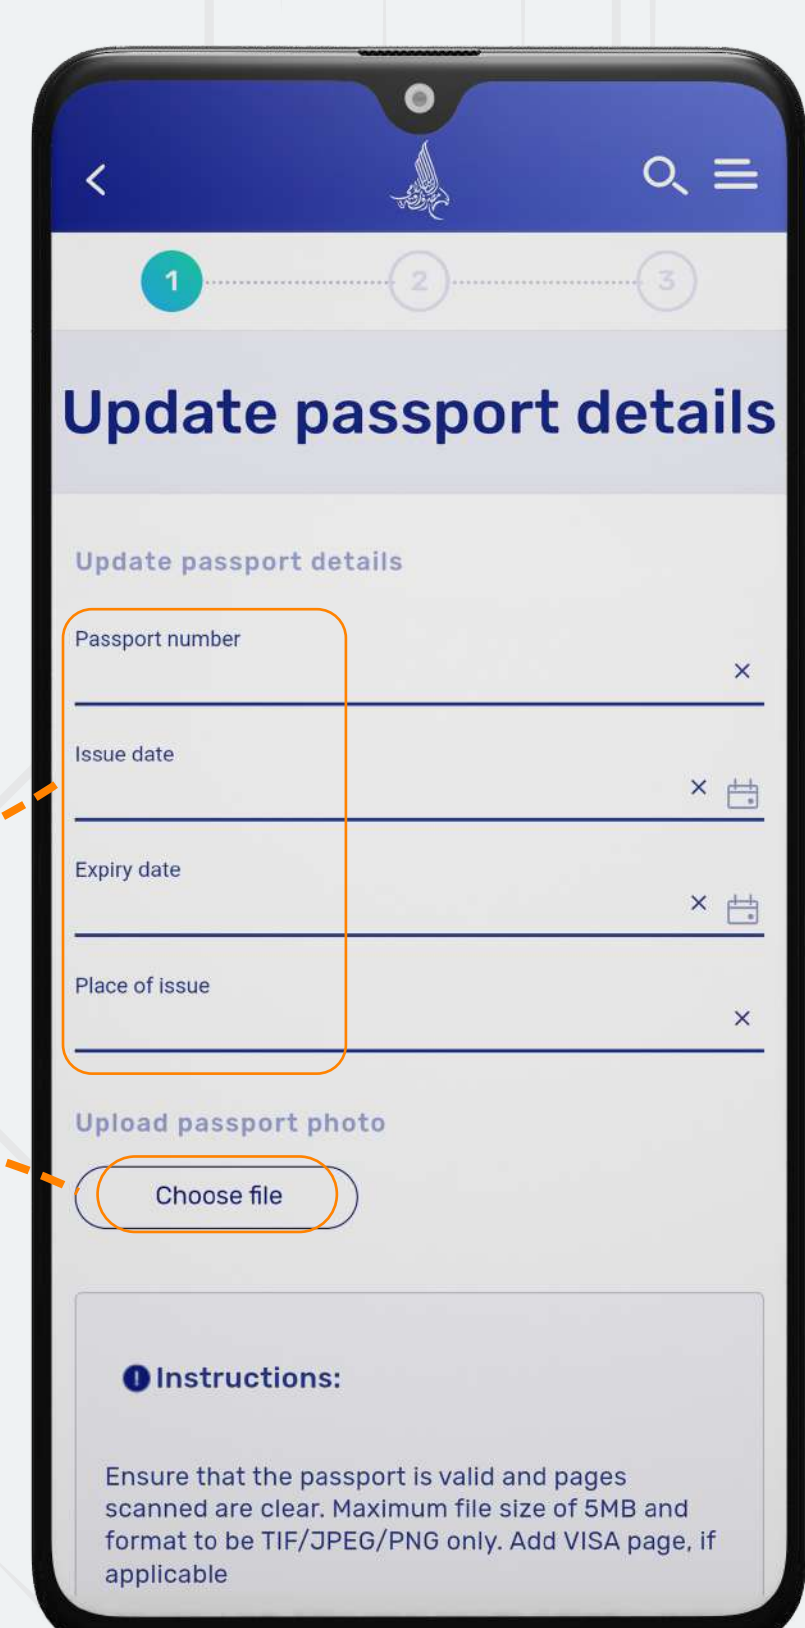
1
2
3

Update passport details

Update passport details

Passport number

Issue date

Expiry date

Place of issue

Upload passport photo

Choose file

Instructions:

Ensure that the passport is valid and pages scanned are clear. Maximum file size of 5MB and format to be TIF/JPEG/PNG only. Add VISA page, if applicable